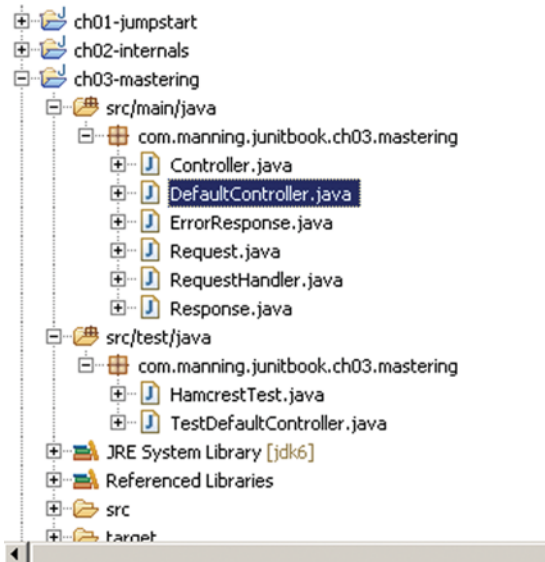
ch01-jumpstart
ch02-internals
ch03-mastering
src/main/java
com.manning.junitbook.ch03.mastering
Controller.java
DefaultController.java
ErrorResponse.java
Request.java
RequestHandler.java
Response.java
src/test/java
com.manning.junitbook.ch03.mastering
HamcrestTest.java
TestDefaultController.java
JRE System Library [jdk6]
Referenced Libraries
src
target